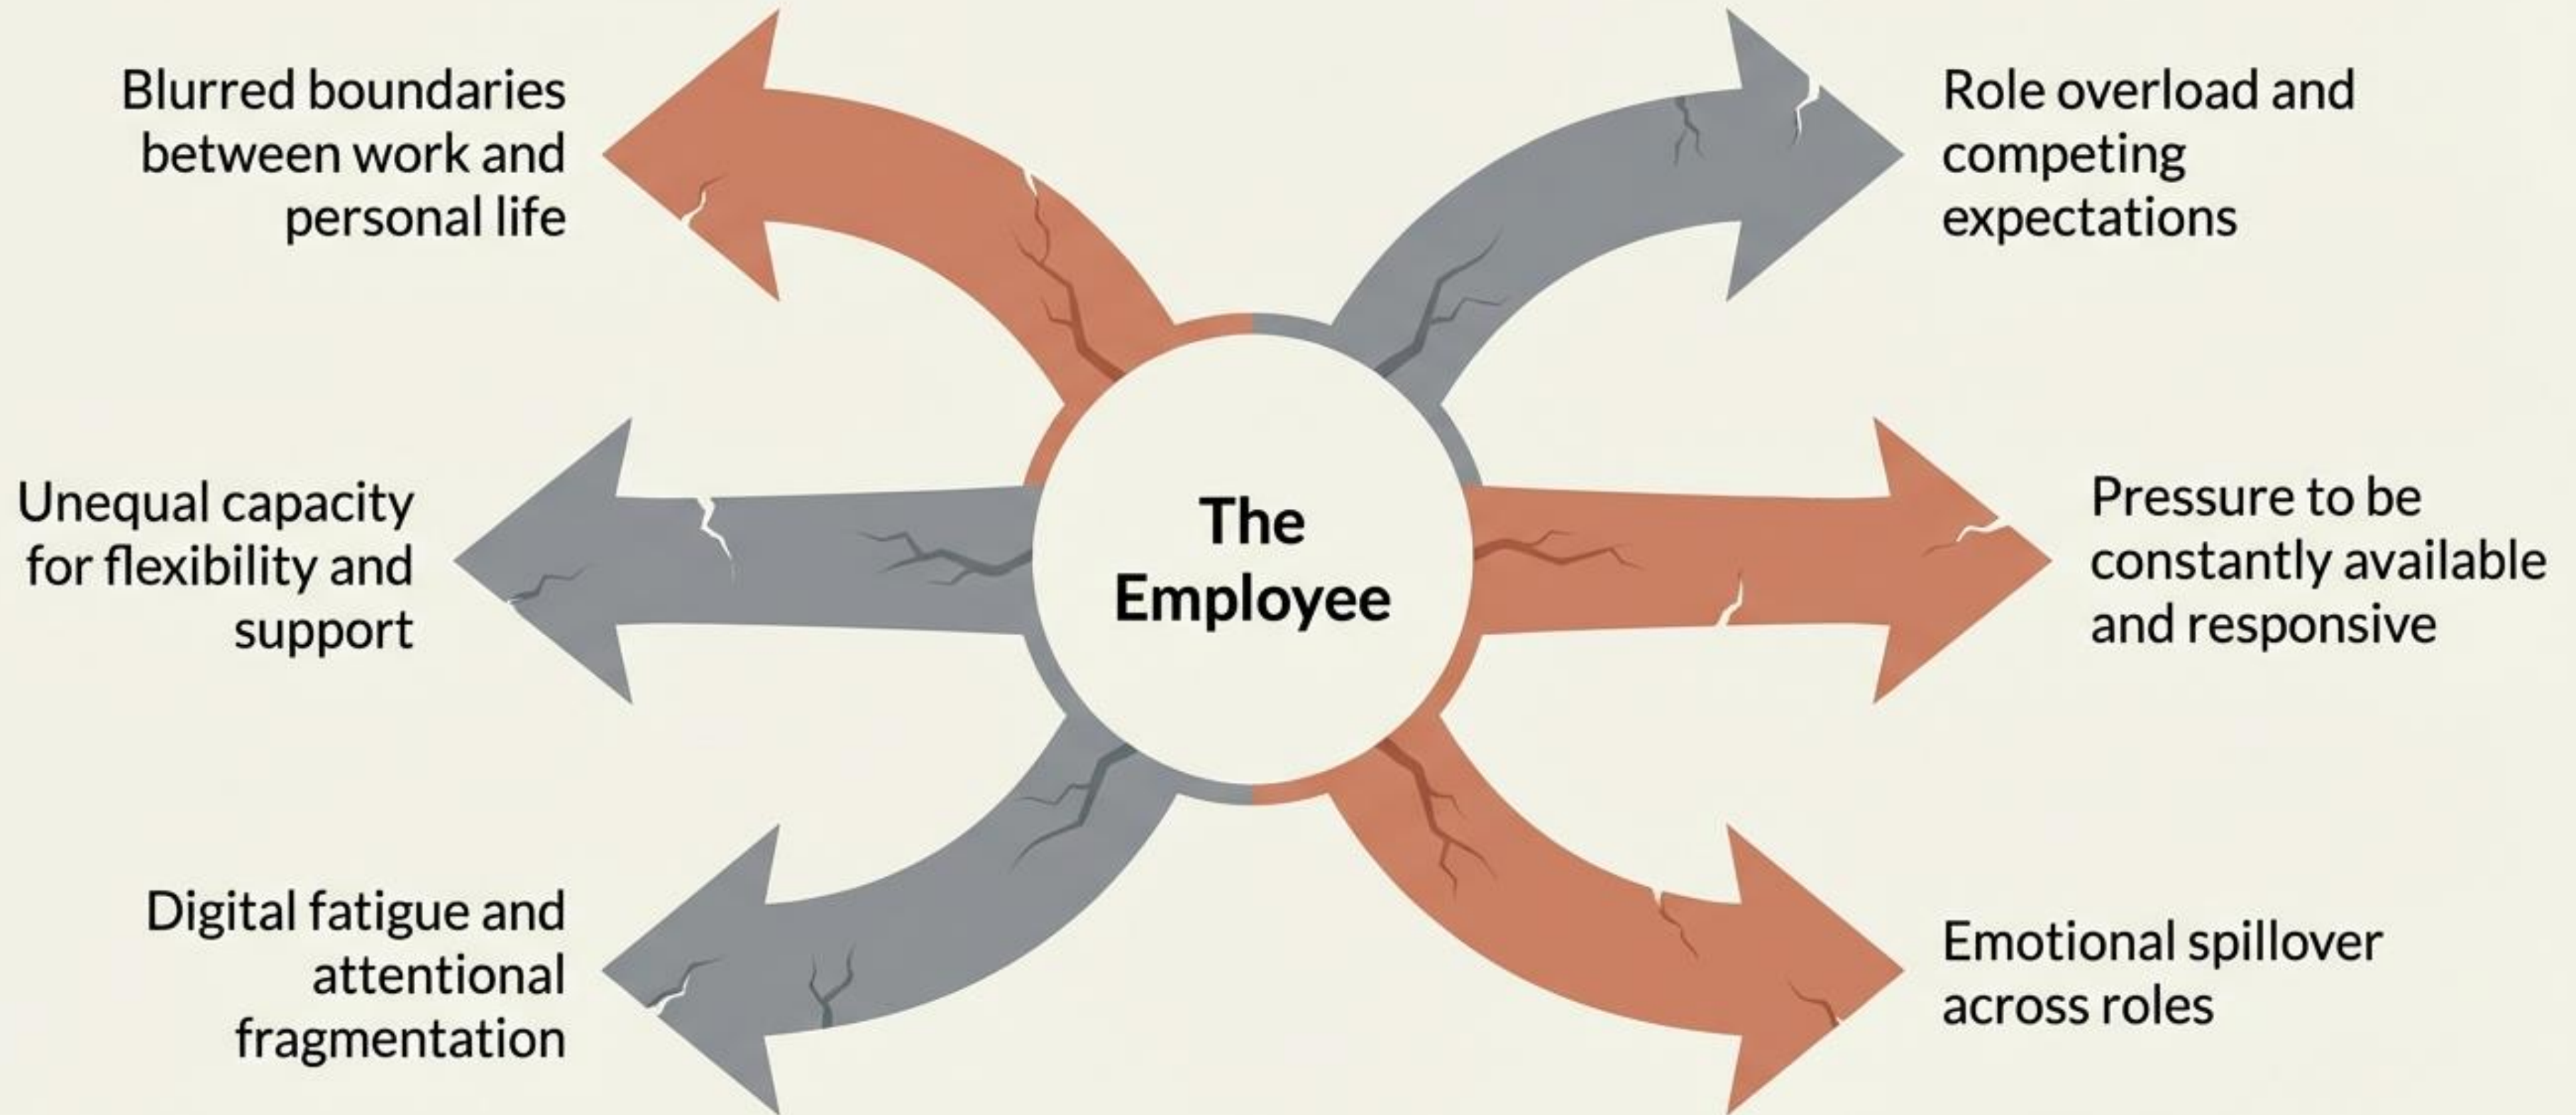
Blurred boundaries between work and personal life

Role overload and competing expectations

Unequal capacity for flexibility and support

The Employee

Pressure to be constantly available and responsive

Digital fatigue and attentional fragmentation

Emotional spillover across roles